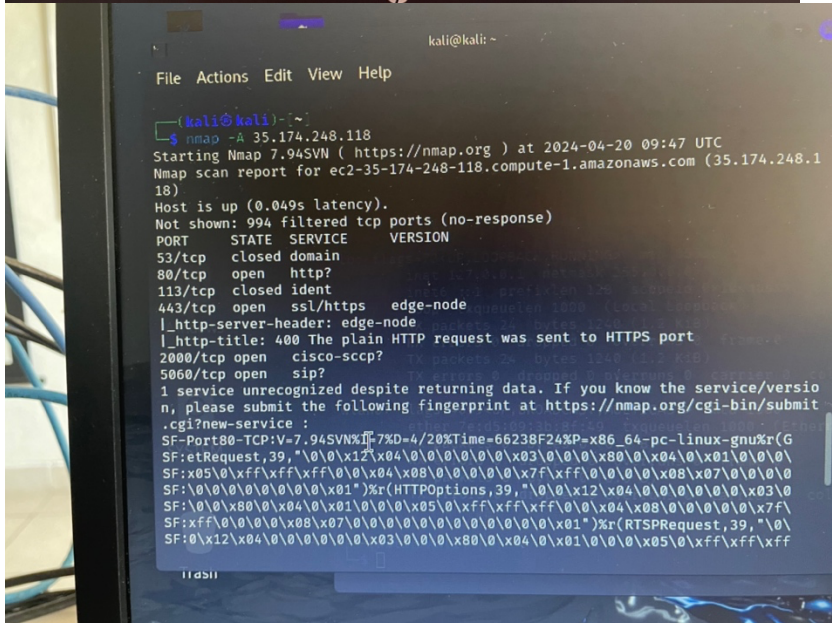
kali@kali: ~

File Actions Edit View Help

┌──(kali㉿kali)-[~]
└─$ nmap -A 35.174.248.118
Starting Nmap 7.94SVN ( https://nmap.org ) at 2024-04-20 09:47 UTC
Nmap scan report for ec2-35-174-248-118.compute-1.amazonaws.com (35.174.248.118)
Host is up (0.049s latency).
Not shown: 994 filtered tcp ports (no-response)
PORT STATE SERVICE VERSION
53/tcp closed domain
80/tcp open http?
113/tcp closed ident
443/tcp open ssl/https edge-node
|_http-server-header: edge-node
|_http-title: 400 The plain HTTP request was sent to HTTPS port
2000/tcp open cisco-sccp?
5060/tcp open sip?
1 service unrecognized despite returning data. If you know the service/version, please submit the following fingerprint at https://nmap.org/cgi-bin/submit.cgi?new-service :
SF-Port80-TCP:V=7.94SVN%I=7%D=4/20%Time=66238F24%P=x86_64-pc-linux-gnu%r(G
SF:etRequest,39,"\0\0\x12\x04\0\0\0\0\0\x03\0\0\0\x80\0\x04\0\x01\0\0\0\
SF:x05\0\xff\xff\xff\0\0\x04\x08\0\0\0\0\0\x7f\xff\0\0\0\0\x08\x07\0\0\0\0
SF:\0\0\0\0\0\0\0\0\x01")%r(HTTPOptions,39,"\0\0\x12\x04\0\0\0\0\0\x03\0
SF:\0\0\x80\0\x04\0\x01\0\0\0\x05\0\xff\xff\xff\0\0\x04\x08\0\0\0\0\0\x7f\
SF:xff\0\0\0\0\x08\x07\0\0\0\0\0\0\0\0\0\0\0\0\x01")%r(RTSPRequest,39,"\0\
SF:0\x12\x04\0\0\0\0\0\x03\0\0\0\x80\0\x04\0\x01\0\0\0\x05\0\xff\xff\xff

Trash